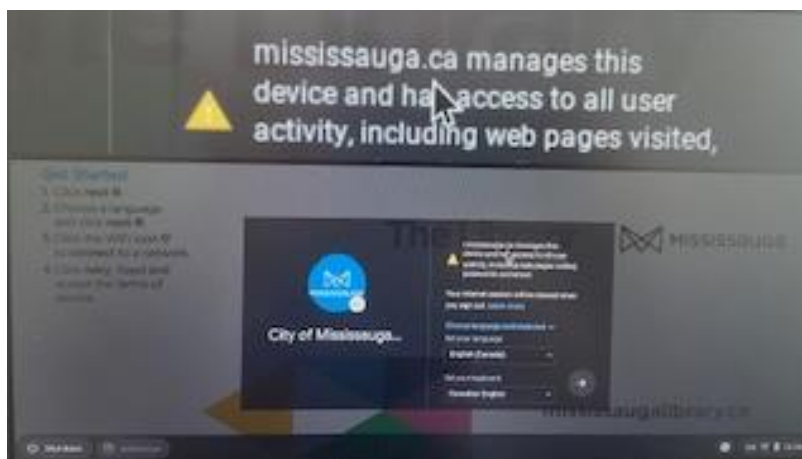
mississauga.ca manages this device and ha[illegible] access to all user activity, including web pages visited,

Get Started
1. Click next
2. Choose a language and click next
3. Click the WiFi icon to connect to a network
4. Click Next, Read and accept the terms of service

The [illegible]

MISSISSAUGA

City of Mississauga...

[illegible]

English (Canada)

Canadian English

mississaugalibrary.ca